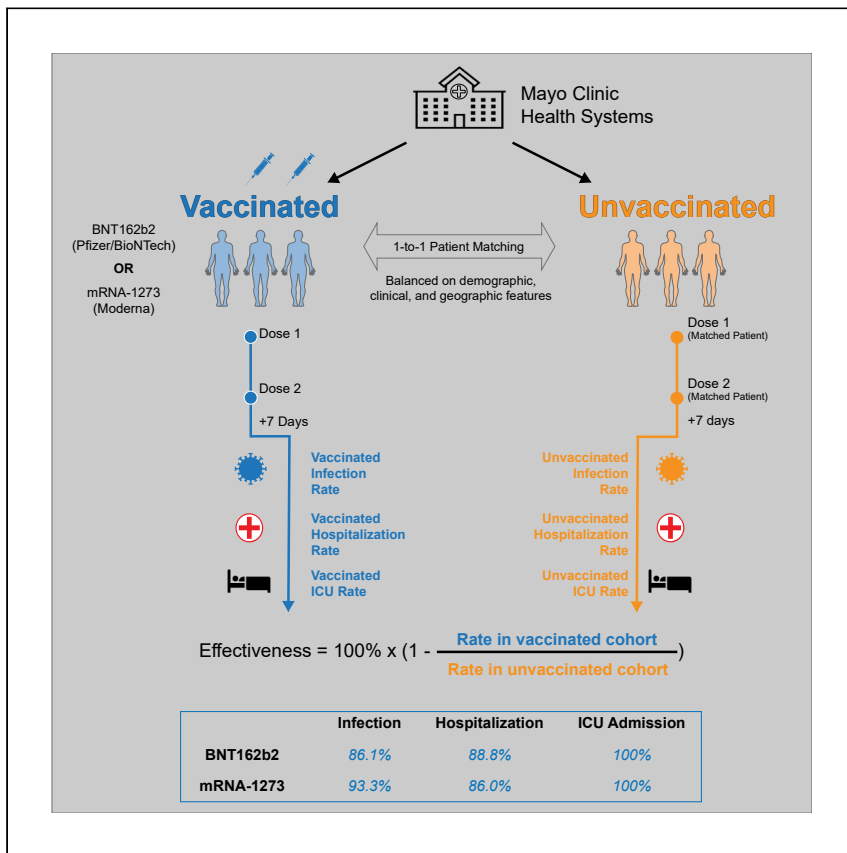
Mayo Clinic Health Systems

Vaccinated

Unvaccinated

BNT162b2 (Pfizer/BioNTech)

OR

mRNA-1273 (Moderna)

1-to-1 Patient Matching

Balanced on demographic, clinical, and geographic features

Dose 1

Dose 2

+7 Days

Dose 1 (Matched Patient)

Dose 2 (Matched Patient)

+7 days

Vaccinated Infection Rate

Vaccinated Hospitalization Rate

Vaccinated ICU Rate

Unvaccinated Infection Rate

Unvaccinated Hospitalization Rate

Unvaccinated ICU Rate

Effectiveness = 100% x (1 - $\frac{\text{Rate in vaccinated cohort}}{\text{Rate in unvaccinated cohort}}$)

| | Infection | Hospitalization | ICU Admission |
|---|---|---|---|
| BNT162b2 | 86.1% | 88.8% | 100% |
| mRNA-1273 | 93.3% | 86.0% | 100% |